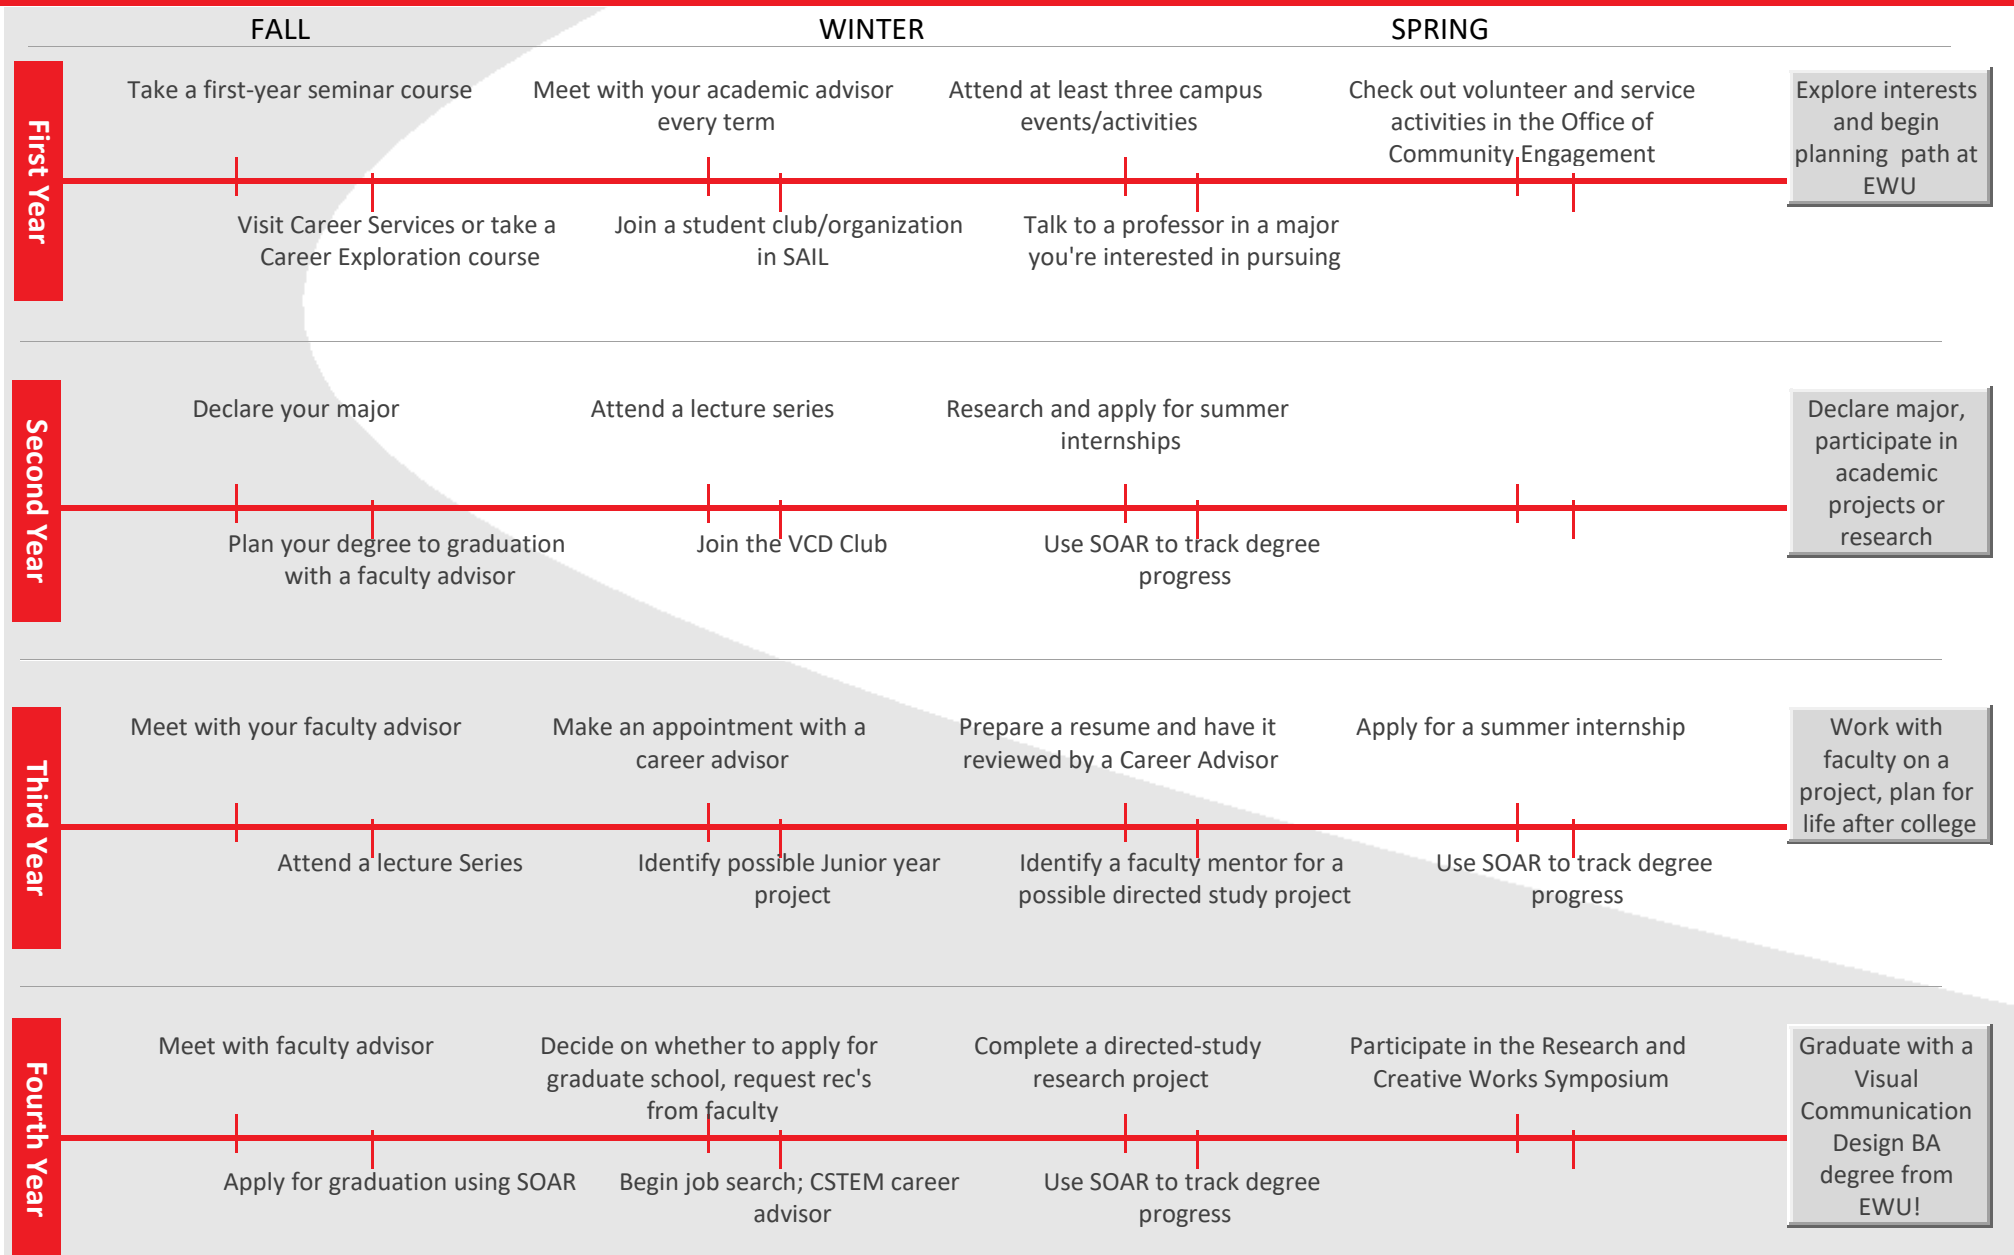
FALL WINTER SPRING

First Year

Take a first-year seminar course

Meet with your academic advisor every term

Attend at least three campus events/activities

Check out volunteer and service activities in the Office of Community Engagement

Explore interests and begin planning path at EWU

Visit Career Services or take a Career Exploration course

Join a student club/organization in SAIL

Talk to a professor in a major you're interested in pursuing

Second Year

Declare your major

Attend a lecture series

Research and apply for summer internships

Declare major, participate in academic projects or research

Plan your degree to graduation with a faculty advisor

Join the VCD Club

Use SOAR to track degree progress

Third Year

Meet with your faculty advisor

Make an appointment with a career advisor

Prepare a resume and have it reviewed by a Career Advisor

Apply for a summer internship

Work with faculty on a project, plan for life after college

Attend a lecture Series

Identify possible Junior year project

Identify a faculty mentor for a possible directed study project

Use SOAR to track degree progress

Fourth Year

Meet with faculty advisor

Decide on whether to apply for graduate school, request rec's from faculty

Complete a directed-study research project

Participate in the Research and Creative Works Symposium

Graduate with a Visual Communication Design BA degree from EWU!

Apply for graduation using SOAR

Begin job search; CSTEM career advisor

Use SOAR to track degree progress